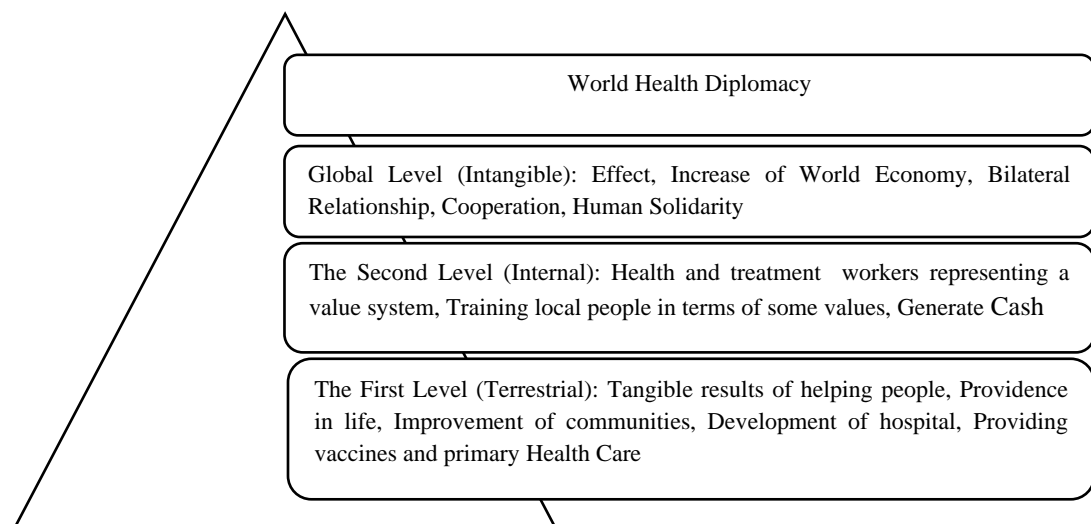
World Health Diplomacy

Global Level (Intangible): Effect, Increase of World Economy, Bilateral Relationship, Cooperation, Human Solidarity

The Second Level (Internal): Health and treatment workers representing a value system, Training local people in terms of some values, Generate Cash

The First Level (Terrestrial): Tangible results of helping people, Providence in life, Improvement of communities, Development of hospital, Providing vaccines and primary Health Care